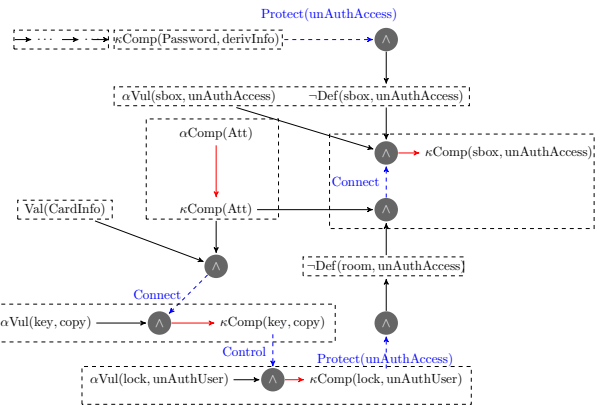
Protect(unAuthAccess)

$\kappa$Comp(Password, derivInfo)

$\wedge$

$\alpha$Vul(sbox, unAuthAccess)

$\neg$Def(sbox, unAuthAccess)

$\alpha$Comp(Att)

$\wedge$

$\kappa$Comp(sbox, unAuthAccess)

Connect

Val(CardInfo)

$\kappa$Comp(Att)

$\wedge$

$\wedge$

$\neg$Def(room, unAuthAccess)

Connect

$\alpha$Vul(key, copy)

$\wedge$

$\kappa$Comp(key, copy)

$\wedge$

Control

Protect(unAuthAccess)

$\alpha$Vul(lock, unAuthUser)

$\wedge$

$\kappa$Comp(lock, unAuthUser)